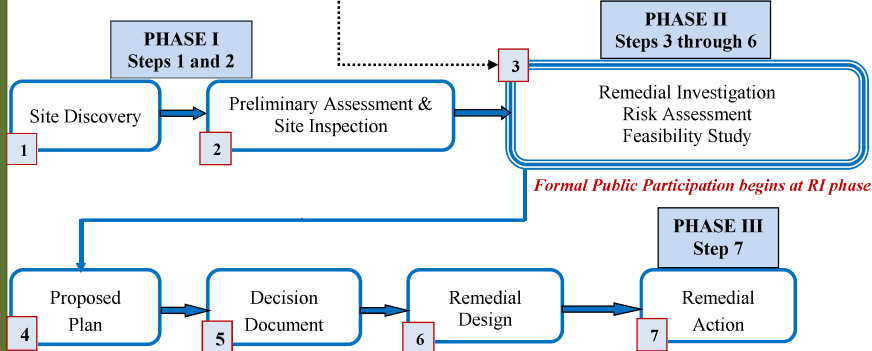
PHASE I
Steps 1 and 2

PHASE II
Steps 3 through 6

Site Discovery

1

Preliminary Assessment & Site Inspection

2

3

Remedial Investigation
Risk Assessment
Feasibility Study

Formal Public Participation begins at RI phase

PHASE III
Step 7

Proposed Plan

4

Decision Document

5

Remedial Design

6

Remedial Action

7